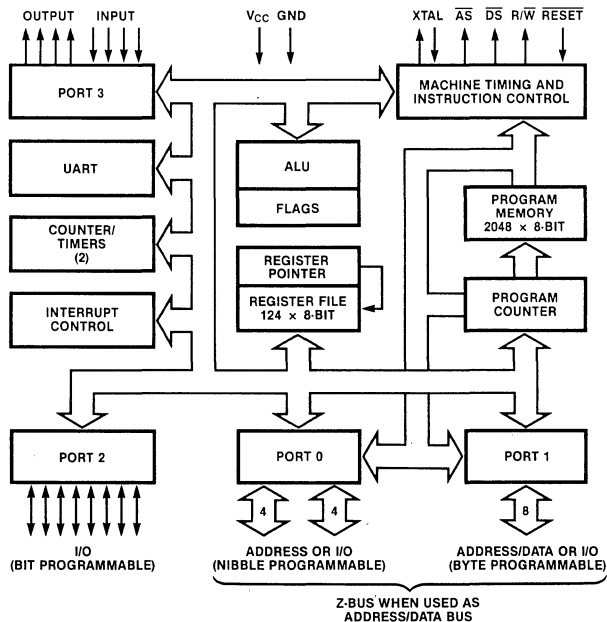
OUTPUT INPUT

$V_{CC}$ GND

XTAL $\overline{AS}$ $\overline{DS}$ R/$\overline{W}$ $\overline{RESET}$

PORT 3

MACHINE TIMING AND INSTRUCTION CONTROL

ALU

FLAGS

UART

COUNTER/ TIMERS (2)

PROGRAM MEMORY 2048 × 8-BIT

REGISTER POINTER

REGISTER FILE 124 × 8-BIT

INTERRUPT CONTROL

PROGRAM COUNTER

PORT 2

PORT 0

PORT 1

4

4

8

I/O (BIT PROGRAMMABLE)

ADDRESS OR I/O (NIBBLE PROGRAMMABLE)

ADDRESS/DATA OR I/O (BYTE PROGRAMMABLE)

Z-BUS WHEN USED AS ADDRESS/DATA BUS